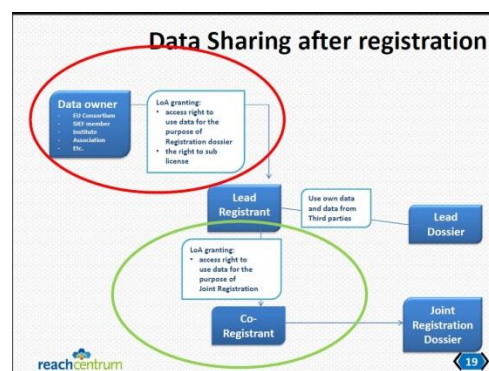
Data Sharing after registration

Data owner
- EU Consortium
- SIEF member
- Institute
- Association
- Etc.

LoA granting:
- access right to use data for the purpose of Registration dossier
- the right to sub license

Lead Registrant

Use own data and data from Third parties

Lead Dossier

LoA granting:
- access right to use data for the purpose of Joint Registration

Co-Registrant

Joint Registration Dossier

reachcentrum

19